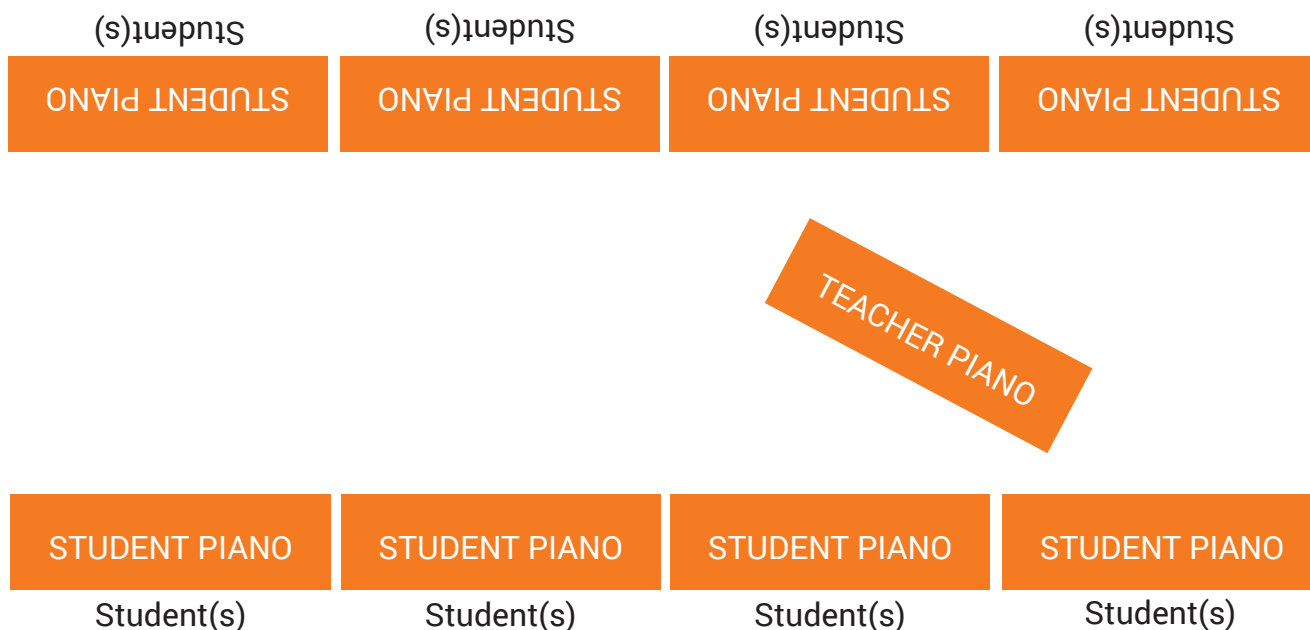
Student(s) Student(s) Student(s) Student(s)

STUDENT PIANO STUDENT PIANO STUDENT PIANO STUDENT PIANO

TEACHER PIANO

STUDENT PIANO STUDENT PIANO STUDENT PIANO STUDENT PIANO

Student(s) Student(s) Student(s) Student(s)